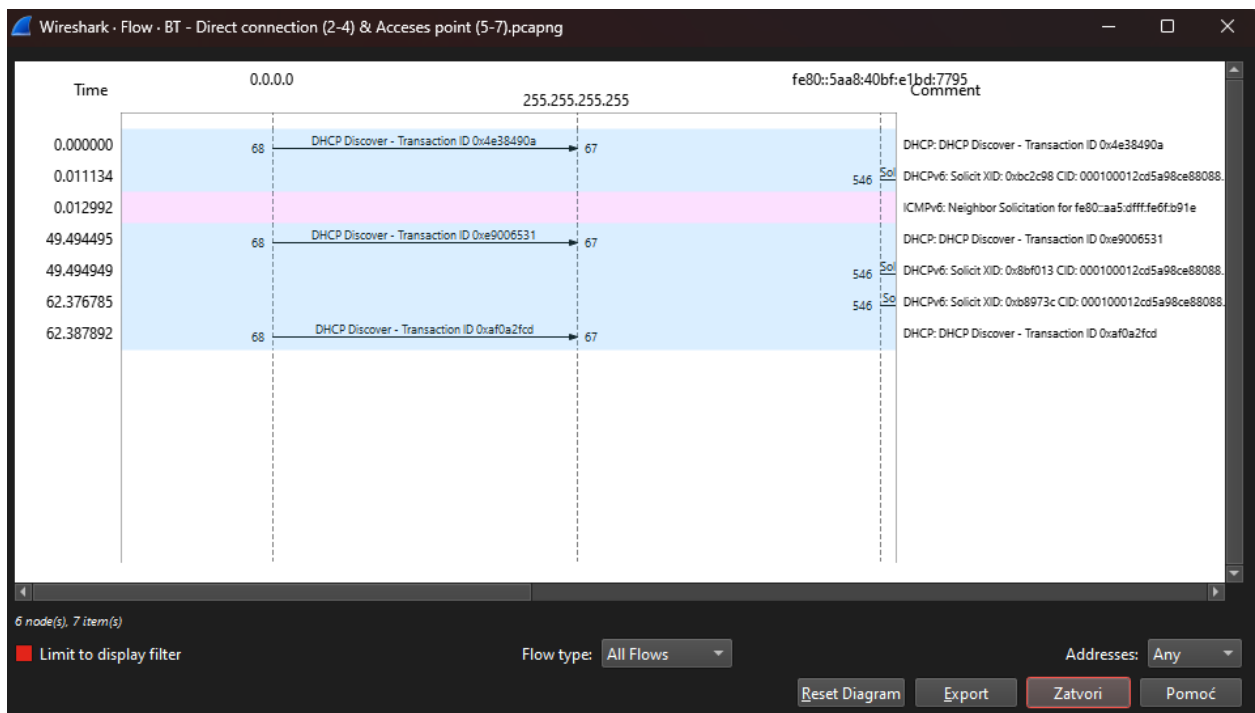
Wireshark · Flow · BT - Direct connection (2-4) & Acceses point (5-7).pcapng

Time

0.0.0.0

255.255.255.255

fe80::5aa8:40bf:e1bd:7795

Comment

0.000000
68
DHCP Discover - Transaction ID 0x4e38490a
67
DHCP: DHCP Discover - Transaction ID 0x4e38490a

0.011134
546
Sol
DHCPv6: Solicit XID: 0xbc2c98 CID: 000100012cd5a98ce88088.

0.012992
ICMPv6: Neighbor Solicitation for fe80::aa5:dfff:fe6f:b91e

49.494495
68
DHCP Discover - Transaction ID 0xe9006531
67
DHCP: DHCP Discover - Transaction ID 0xe9006531

49.494949
546
Sol
DHCPv6: Solicit XID: 0x8bf013 CID: 000100012cd5a98ce88088.

62.376785
546
So
DHCPv6: Solicit XID: 0xb8973c CID: 000100012cd5a98ce88088.

62.387892
68
DHCP Discover - Transaction ID 0xaf0a2fcd
67
DHCP: DHCP Discover - Transaction ID 0xaf0a2fcd

6 node(s), 7 item(s)

Limit to display filter

Flow type: All Flows

Addresses: Any

Reset Diagram

Export

Zatvori

Pomoć